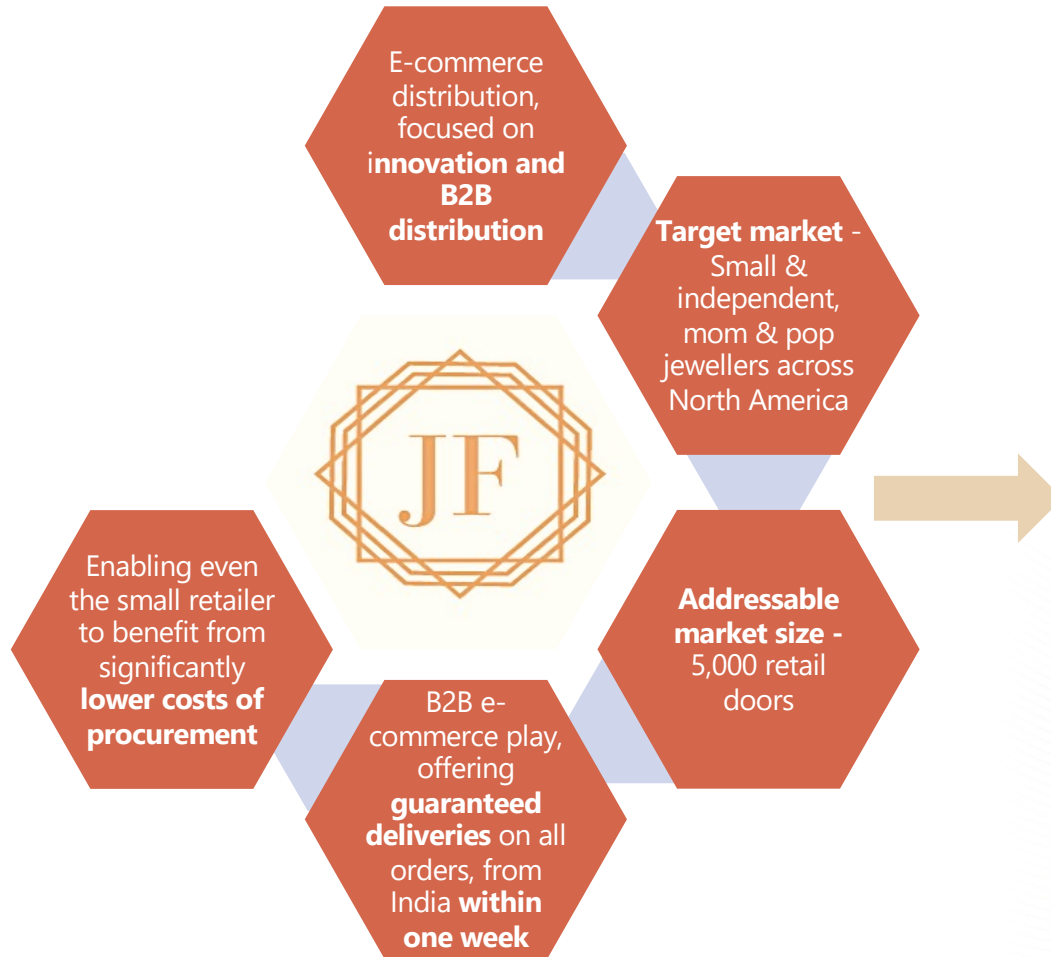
E-commerce distribution, focused on innovation and B2B distribution

Target market - Small & independent, mom & pop jewellers across North America

JF

Addressable market size - 5,000 retail doors

B2B e-commerce play, offering guaranteed deliveries on all orders, from India within one week

Enabling even the small retailer to benefit from significantly lower costs of procurement